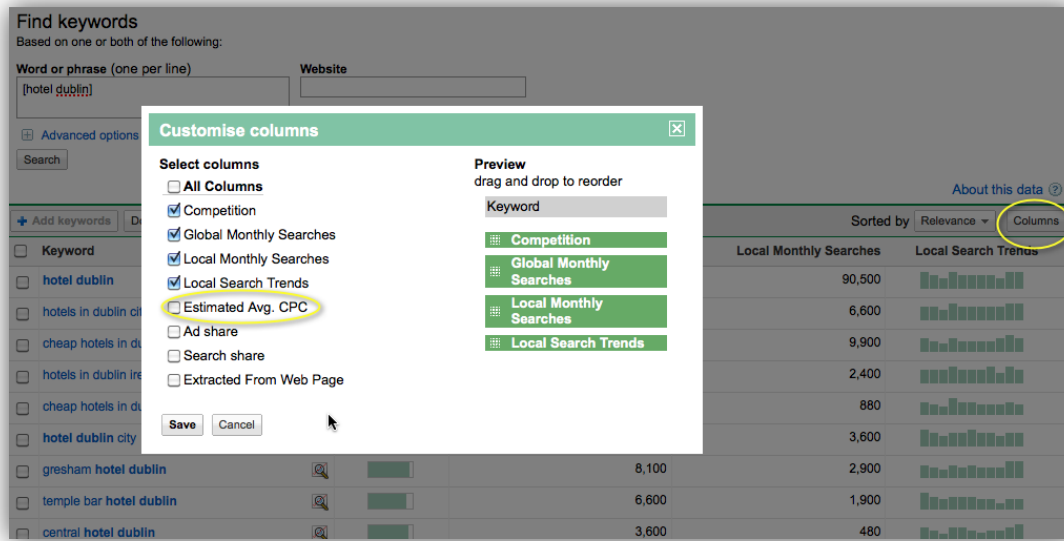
Find keywords
Based on one or both of the following:

Word or phrase (one per line)
[hotel dublin]

Website

Advanced options

Search

About this data

Add keywords

Sorted by Relevance

Columns

Keyword

Local Monthly Searches

Local Search Trends

hotel dublin

90,500

hotels in dublin cit

6,600

cheap hotels in du

9,900

hotels in dublin ire

2,400

cheap hotels in du

880

hotel dublin city

3,600

gresham hotel dublin

8,100

2,900

temple bar hotel dublin

6,600

1,900

central hotel dublin

3,600

480

Customise columns

Select columns

All Columns

Competition

Global Monthly Searches

Local Monthly Searches

Local Search Trends

Estimated Avg. CPC

Ad share

Search share

Extracted From Web Page

Preview
drag and drop to reorder

Keyword

Competition

Global Monthly Searches

Local Monthly Searches

Local Search Trends

Save

Cancel